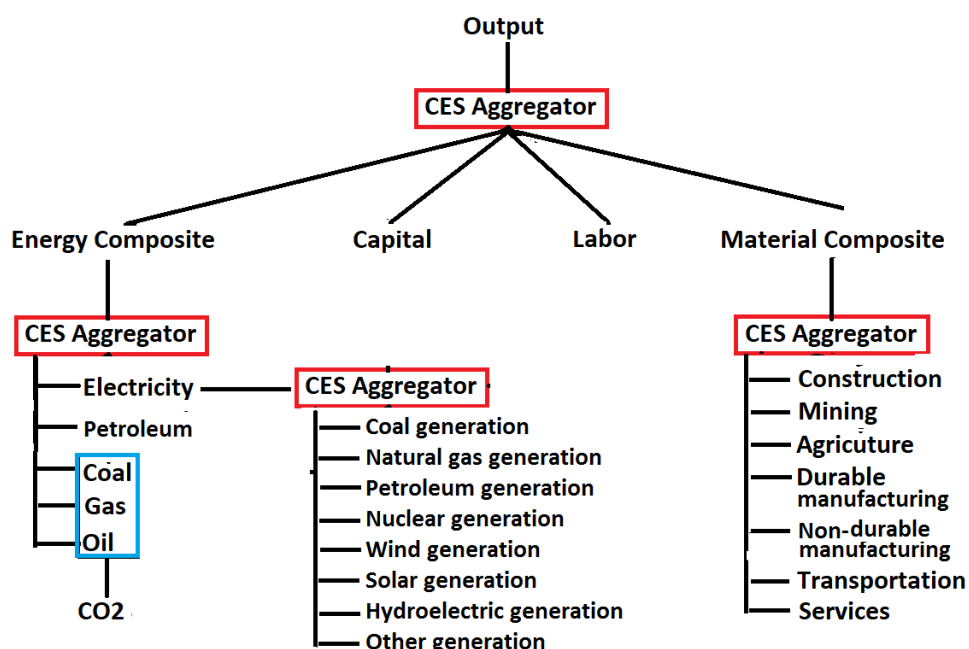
Output

CES Aggregator

Energy Composite

Capital

Labor

Material Composite

CES Aggregator

Electricity

Petroleum

Coal

Gas

Oil

$CO_2$

CES Aggregator

Coal generation

Natural gas generation

Petroleum generation

Nuclear generation

Wind generation

Solar generation

Hydroelectric generation

Other generation

CES Aggregator

Construction

Mining

Agricuture

Durable manufacturing

Non-durable manufacturing

Transportation

Services